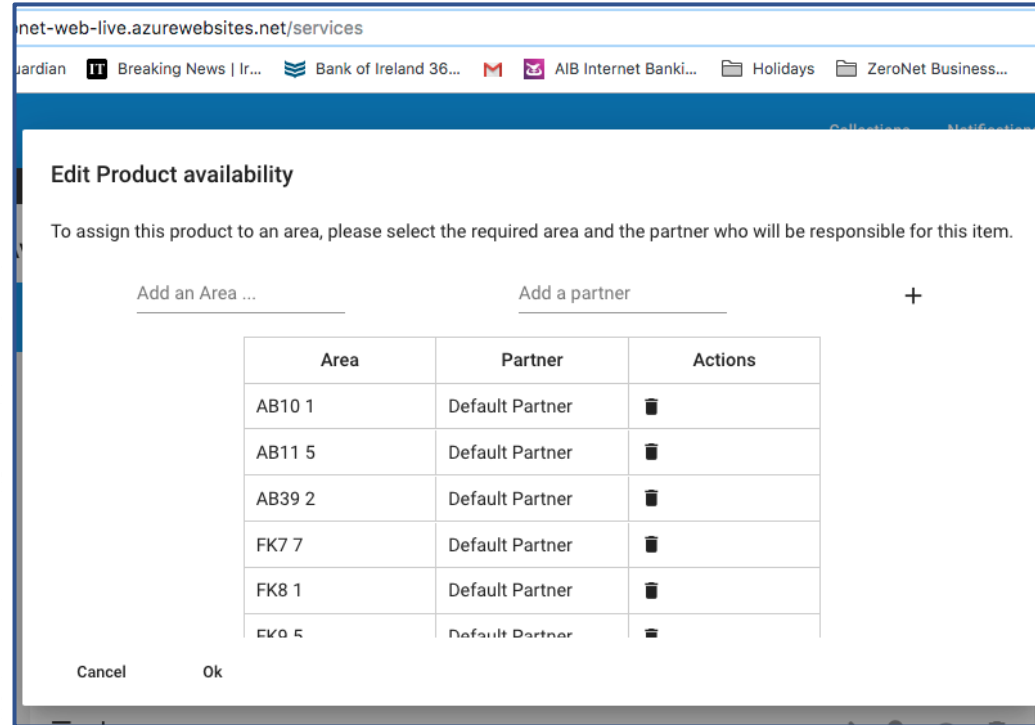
net-web-live.azurewebsites.net/services

uardian Breaking News | Ir... Bank of Ireland 36... AIB Internet Banki... Holidays ZeroNet Business...

Collections Notification

Edit Product availability

To assign this product to an area, please select the required area and the partner who will be responsible for this item.

Add an Area ... Add a partner +

| Area | Partner | Actions |
|---|---|---|
| AB10 1 | Default Partner | |
| AB11 5 | Default Partner | |
| AB39 2 | Default Partner | |
| FK7 7 | Default Partner | |
| FK8 1 | Default Partner | |
| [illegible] | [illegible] | |

Cancel Ok